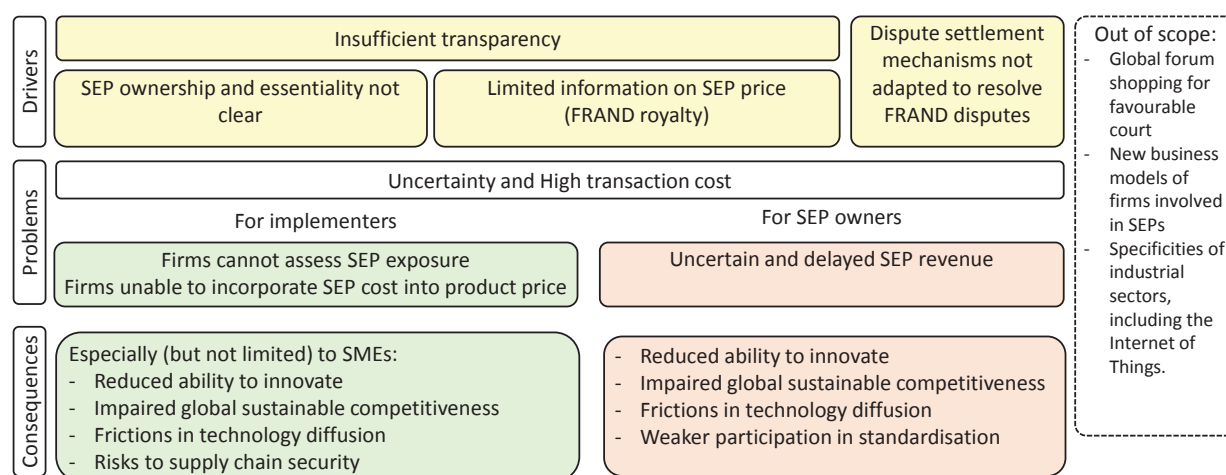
Drivers

Insufficient transparency

SEP ownership and essentiality not clear

Limited information on SEP price (FRAND royalty)

Dispute settlement mechanisms not adapted to resolve FRAND disputes

Out of scope:
- Global forum shopping for favourable court
- New business models of firms involved in SEPs
- Specificities of industrial sectors, including the Internet of Things.

Problems

Uncertainty and High transaction cost

For implementers

For SEP owners

Firms cannot assess SEP exposure
Firms unable to incorporate SEP cost into product price

Uncertain and delayed SEP revenue

Consequences

Especially (but not limited) to SMEs:
- Reduced ability to innovate
- Impaired global sustainable competitiveness
- Frictions in technology diffusion
- Risks to supply chain security

- Reduced ability to innovate
- Impaired global sustainable competitiveness
- Frictions in technology diffusion
- Weaker participation in standardisation